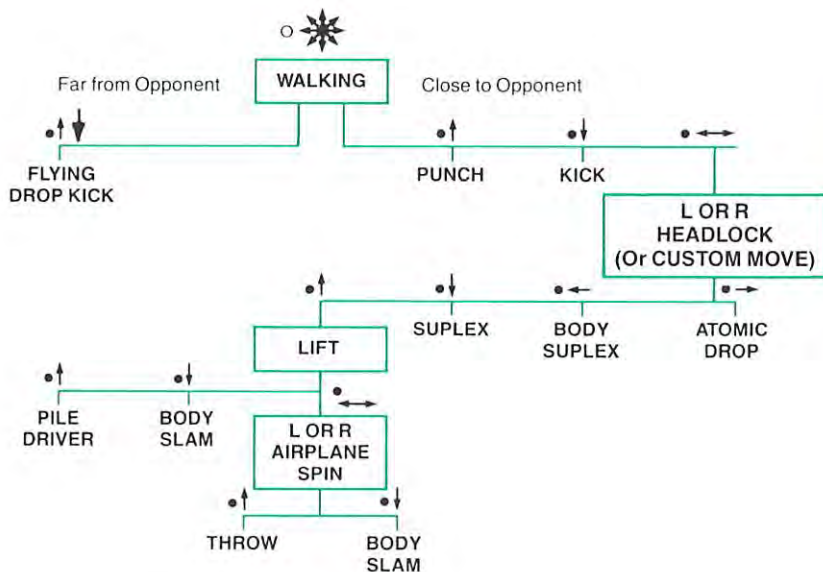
O

Far from Opponent

WALKING

Close to Opponent

FLYING DROP KICK

PUNCH

KICK

L OR R HEADLOCK (Or CUSTOM MOVE)

SUPLEX

BODY SUPLEX

ATOMIC DROP

LIFT

PILE DRIVER

BODY SLAM

L OR R AIRPLANE SPIN

THROW

BODY SLAM